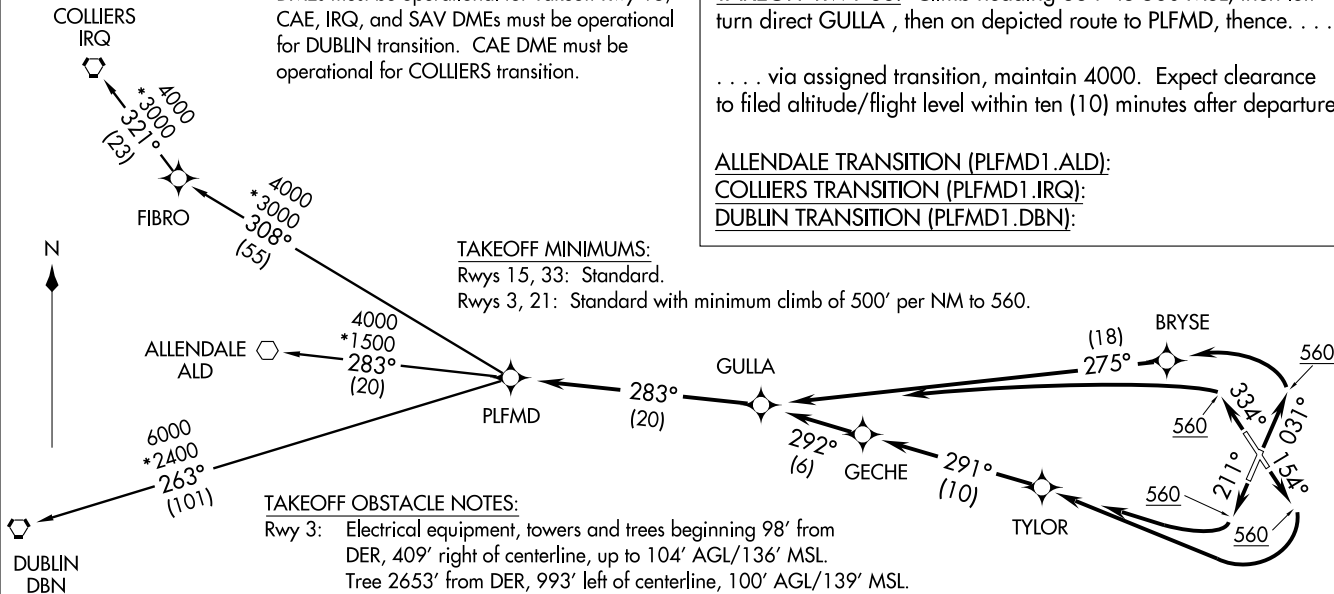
COLLIERS
IRQ

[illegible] must be operational for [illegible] Rwy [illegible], CAE, IRQ, and SAV DMEs must be operational for DUBLIN transition. CAE DME must be operational for COLLIERS transition.

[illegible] Climb heading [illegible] to 560 MSL, then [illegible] turn direct GULLA , then on depicted route to PLFMD, thence. . . .

. . . . via assigned transition, maintain 4000. Expect clearance to filed altitude/flight level within ten (10) minutes after departure

ALLENDALE TRANSITION (PLFMD1.ALD):
COLLIERS TRANSITION (PLFMD1.IRQ):
DUBLIN TRANSITION (PLFMD1.DBN):

4000
*3000
321°
(23)

FIBRO

4000
*3000
308°
(55)

N

TAKEOFF MINIMUMS:
Rwys 15, 33: Standard.
Rwys 3, 21: Standard with minimum climb of 500′ per NM to 560.

ALLENDALE
ALD

4000
*1500
283°
(20)

PLFMD

283°
(20)

GULLA

(18)
275°

BRYSE

560

334°

031°

560

292°
(6)

GECHE

291°
(10)

TYLOR

211°

154°

560

560

6000
*2400
263°
(101)

DUBLIN
DBN

TAKEOFF OBSTACLE NOTES:
Rwy 3: Electrical equipment, towers and trees beginning 98′ from DER, 409′ right of centerline, up to 104′ AGL/136′ MSL.
Tree 2653′ from DER, 993′ left of centerline, 100′ AGL/139′ MSL.